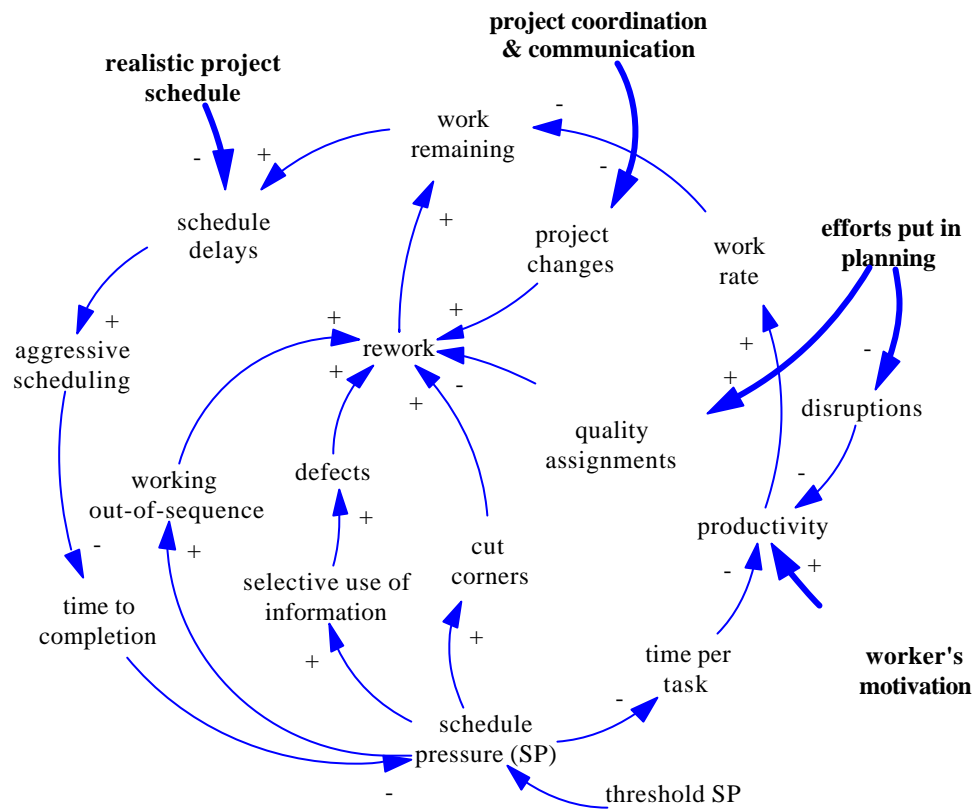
project coordination & communication

realistic project schedule

work remaining

schedule delays

project changes

work rate

efforts put in planning

aggressive scheduling

rework

quality assignments

disruptions

working out-of-sequence

defects

productivity

cut corners

selective use of information

time to completion

time per task

worker's motivation

schedule pressure (SP)

threshold SP

+ - + - - + + + + + + - + + - - + + + + + - + - - -